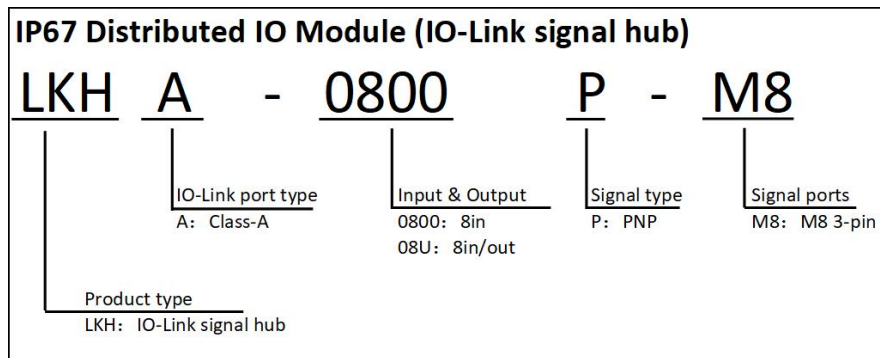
IP67 Distributed IO Module (IO-Link signal hub)

LKH A - 0800 P - M8

IO-Link port type
A: Class-A

Input & Output
0800: 8in
08U: 8in/out

Signal type
P: PNP

Signal ports
M8: M8 3-pin

Product type
LKH: IO-Link signal hub